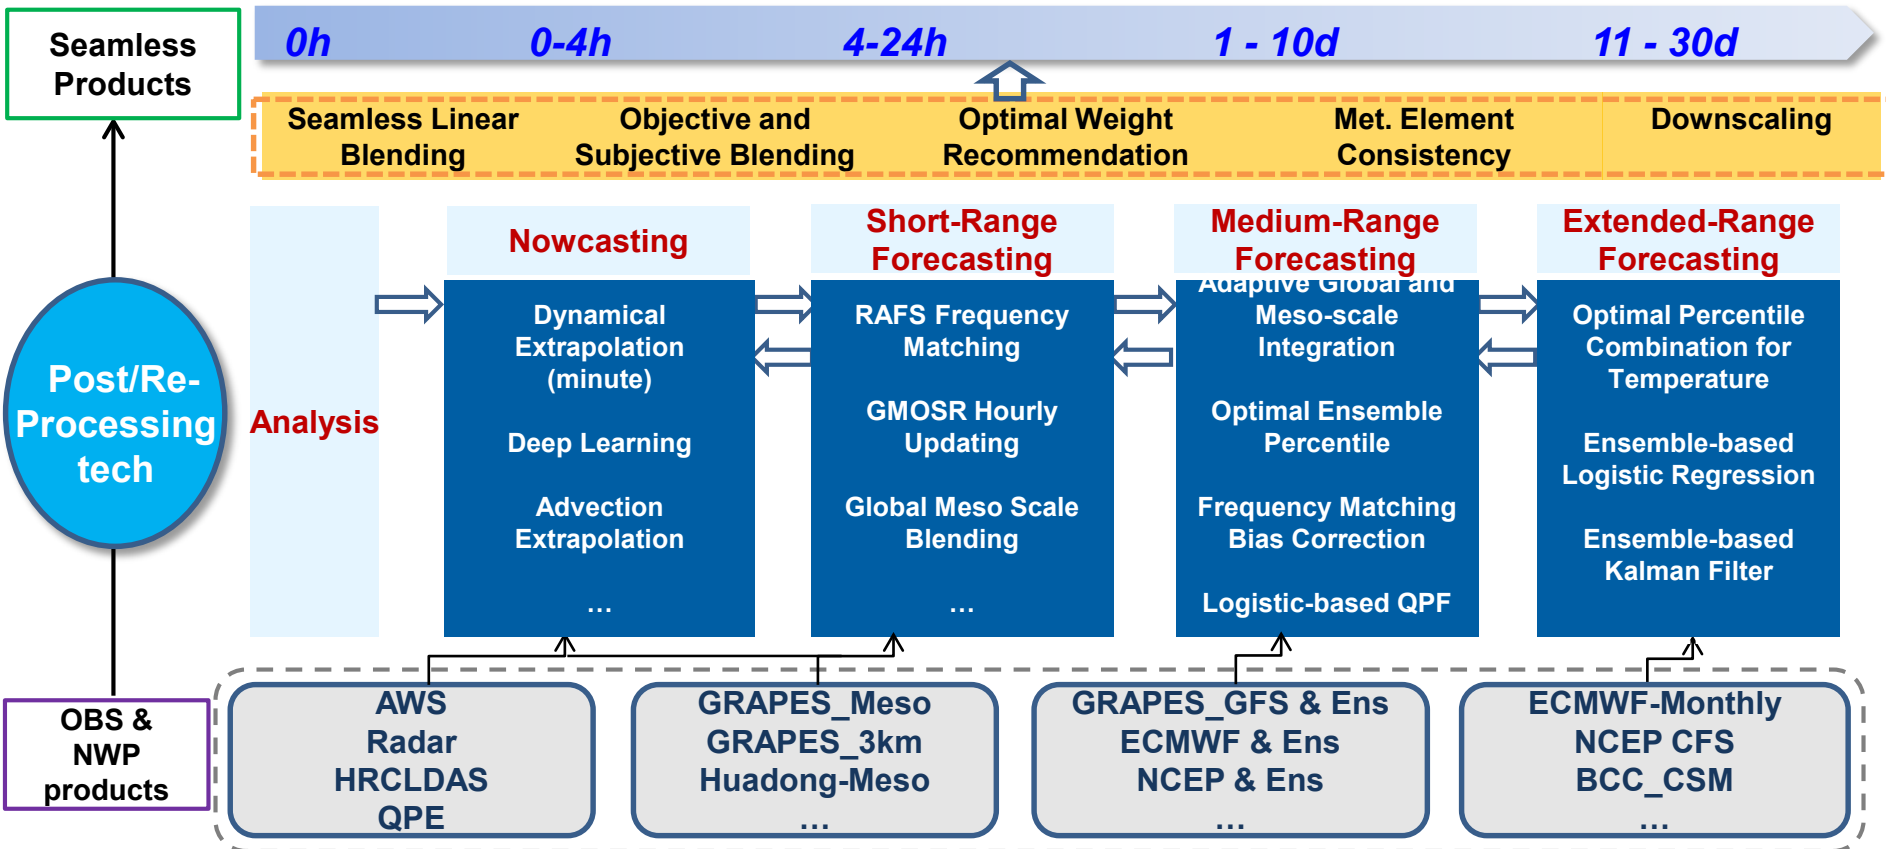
Seamless Products

0h 0-4h 4-24h 1 - 10d 11 - 30d

Seamless Linear Blending

Objective and Subjective Blending

Optimal Weight Recommendation

Met. Element Consistency

Downscaling

Post/Re-Processing tech

Analysis

Nowcasting

Dynamical Extrapolation (minute)

Deep Learning

Advection Extrapolation

...

Short-Range Forecasting

RAFS Frequency Matching

GMOSR Hourly Updating

Global Meso Scale Blending

...

Medium-Range Forecasting

Adaptive Global and Meso-scale Integration

Optimal Ensemble Percentile

Frequency Matching Bias Correction

Logistic-based QPF

Extended-Range Forecasting

Optimal Percentile Combination for Temperature

Ensemble-based Logistic Regression

Ensemble-based Kalman Filter

OBS & NWP products

AWS
Radar
HRCLDAS
QPE

GRAPES_Meso
GRAPES_3km
Huadong-Meso
...

GRAPES_GFS & Ens
ECMWF & Ens
NCEP & Ens
...

ECMWF-Monthly
NCEP CFS
BCC_CSM
...